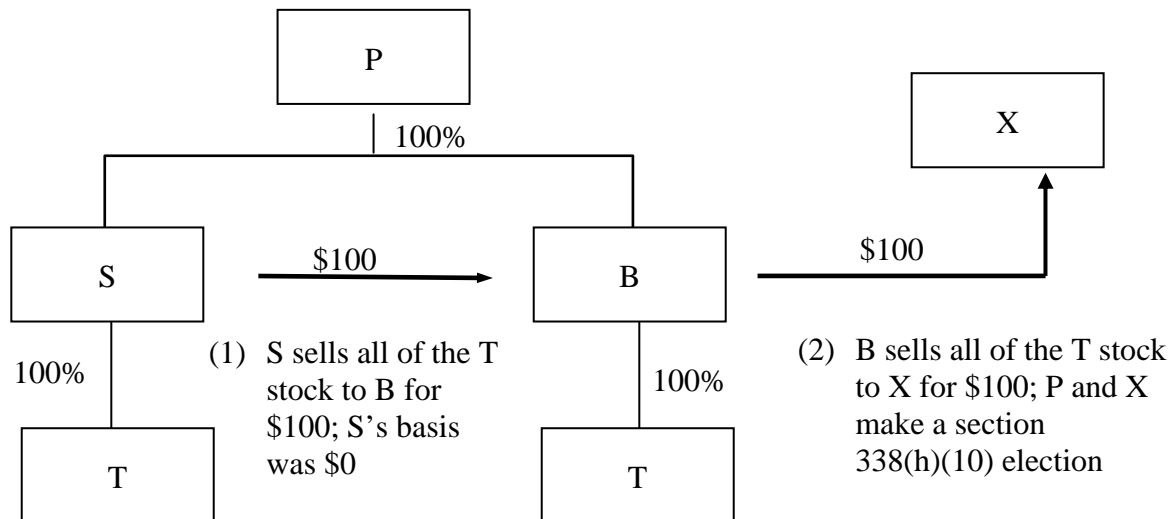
P

100%

X

S

$100

B

$100

100%

(1) S sells all of the T stock to B for $100; S's basis was $0

100%

(2) B sells all of the T stock to X for $100; P and X make a section 338(h)(10) election

T

T